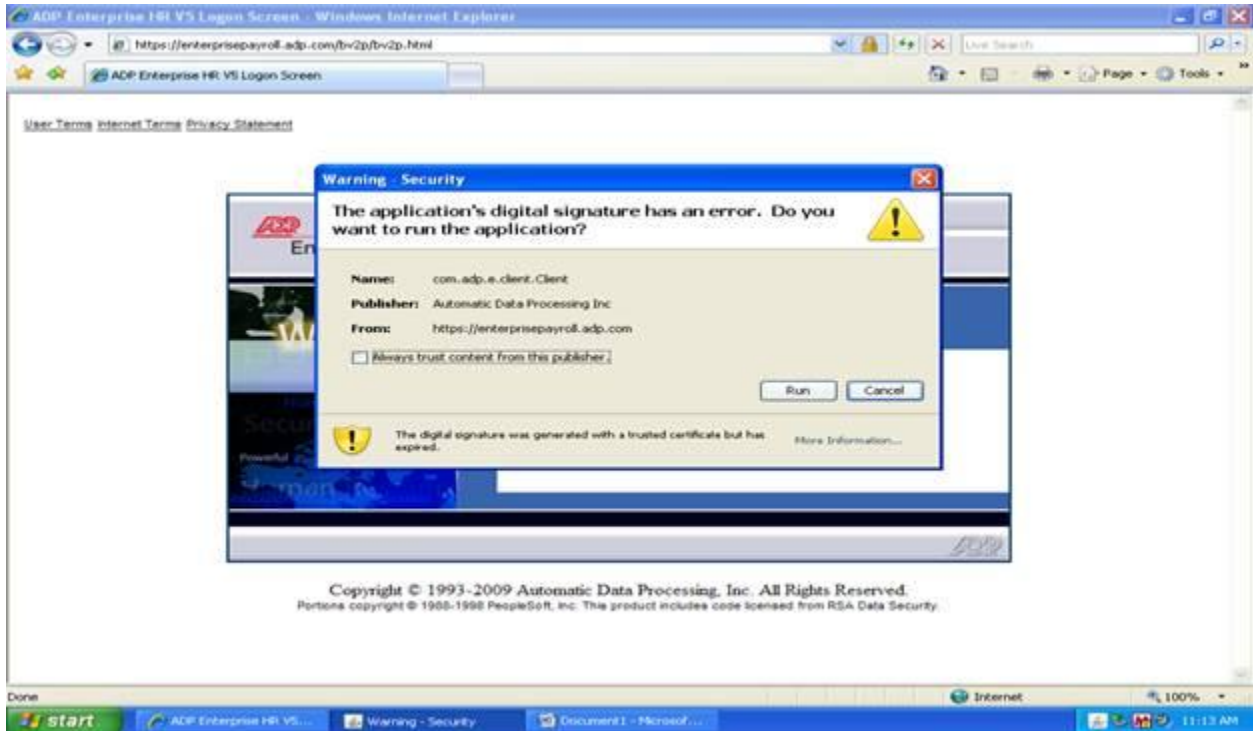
ADP Enterprise HR V5 Logon Screen - Windows Internet Explorer

https://enterprisepayroll.adp.com/bv2p/bv2p.html

Live Search

ADP Enterprise HR V5 Logon Screen

Page • Tools •

User Terms Internet Terms Privacy Statement

Warning - Security

The application's digital signature has an error. Do you want to run the application?

Name: com.adp.e.client.Client

Publisher: Automatic Data Processing Inc

From: https://enterprisepayroll.adp.com

Always trust content from this publisher.

Run Cancel

The digital signature was generated with a trusted certificate but has expired.

More Information...

ADP

En

Secu

Powerful

Copyright © 1993-2009 Automatic Data Processing, Inc. All Rights Reserved.
Portions copyright © 1988-1998 PeopleSoft, Inc. This product includes code licensed from RSA Data Security.

Done

Internet

100%

start

ADP Enterprise HR V5...

Warning - Security

Document1 - Microsof...

11:13 AM